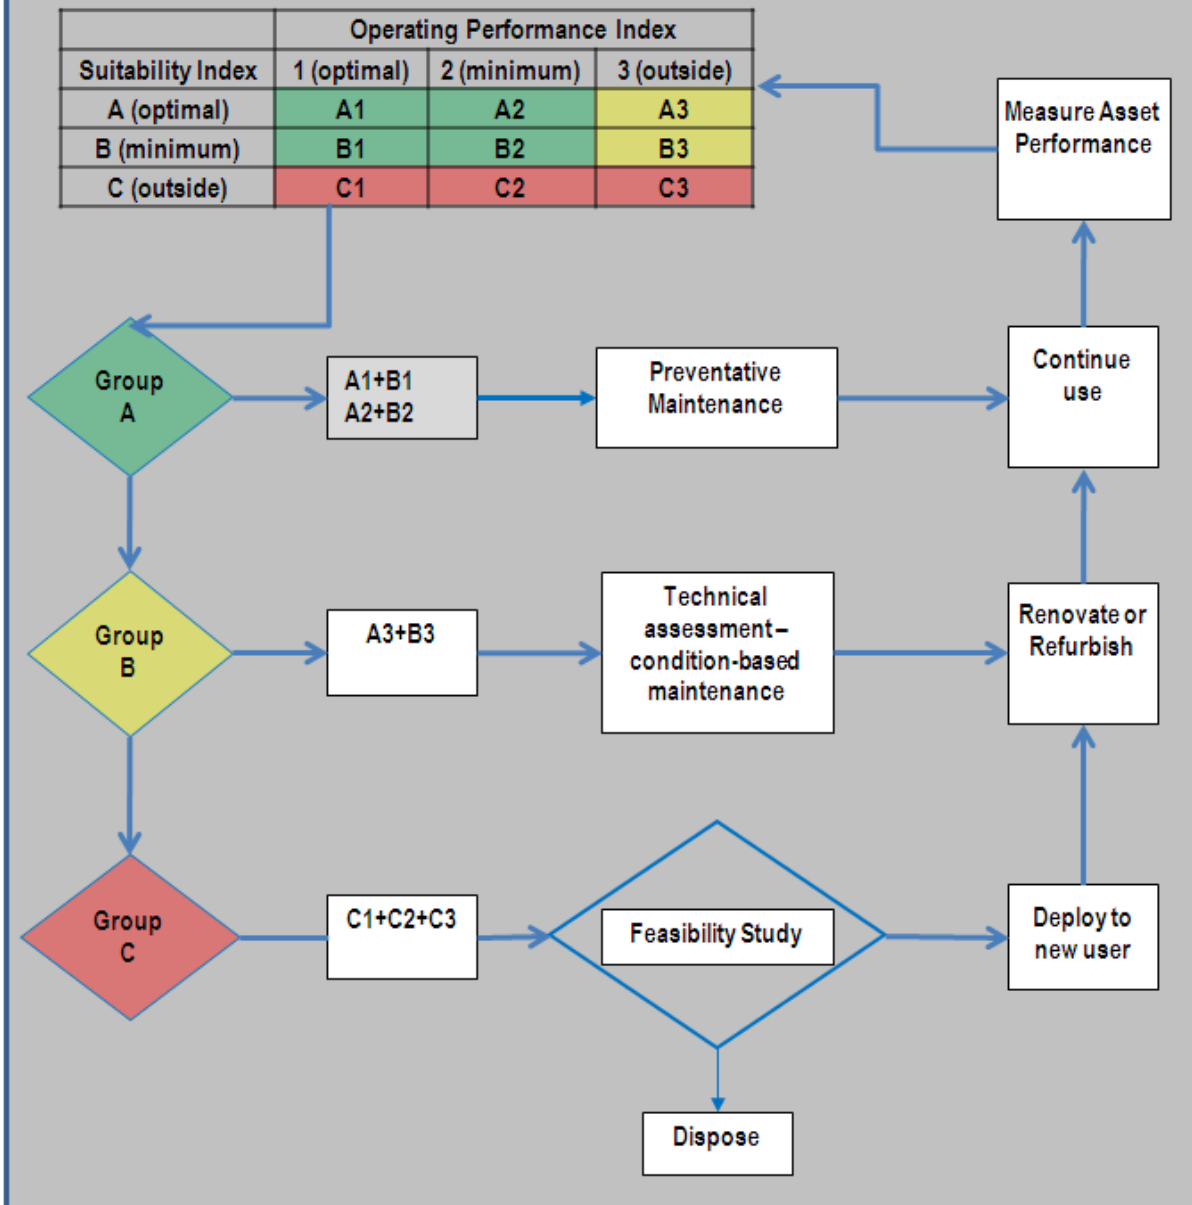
| | Operating Performance Index | | |
|---|---|---|---|
| Suitability Index | 1 (optimal) | 2 (minimum) | 3 (outside) |
| A (optimal) | A1 | A2 | A3 |
| B (minimum) | B1 | B2 | B3 |
| C (outside) | C1 | C2 | C3 |

Measure Asset Performance

Group A

A1+B1
A2+B2

Preventative Maintenance

Continue use

Group B

A3+B3

Technical assessment – condition-based maintenance

Renovate or Refurbish

Group C

C1+C2+C3

Feasibility Study

Deploy to new user

Dispose